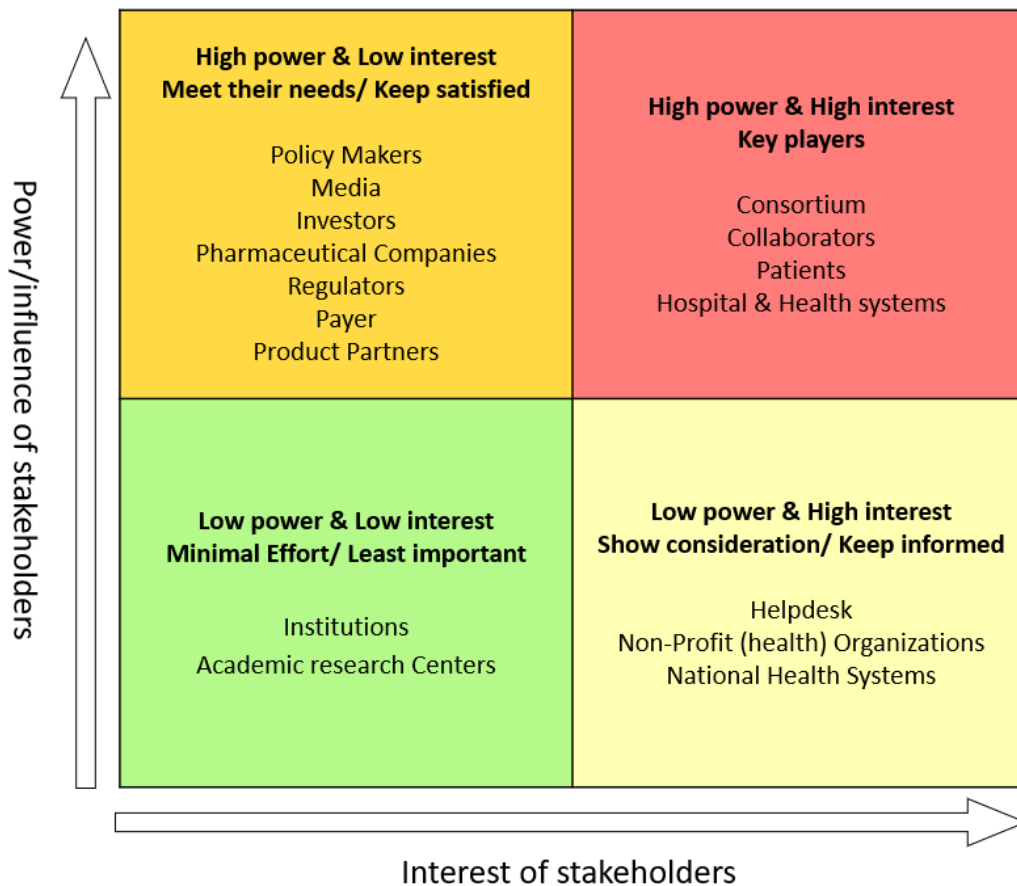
Power/influence of stakeholders

**High power & Low interest**
**Meet their needs/ Keep satisfied**

Policy Makers
Media
Investors
Pharmaceutical Companies
Regulators
Payer
Product Partners

**High power & High interest**
**Key players**

Consortium
Collaborators
Patients
Hospital & Health systems

**Low power & Low interest**
**Minimal Effort/ Least important**

Institutions
Academic research Centers

**Low power & High interest**
**Show consideration/ Keep informed**

Helpdesk
Non-Profit (health) Organizations
National Health Systems

Interest of stakeholders